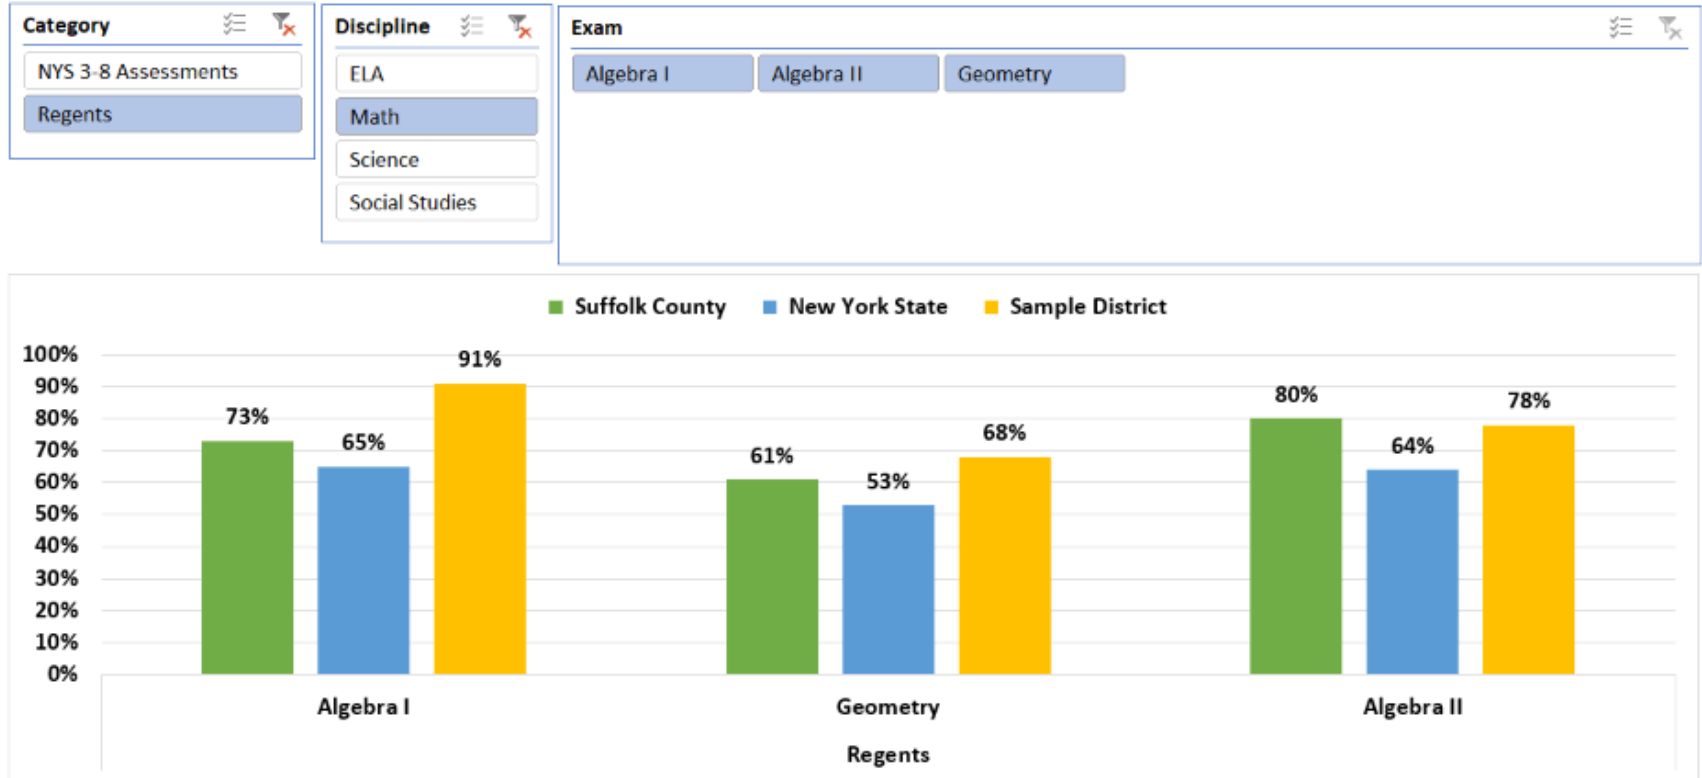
Category
NYS 3-8 Assessments
Regents

Discipline
ELA
Math
Science
Social Studies

Exam
Algebra I
Algebra II
Geometry

Suffolk County  New York State  Sample District

100%
90%
80%
70%
60%
50%
40%
30%
20%
10%
0%

73%  65%  91%
61%  53%  68%
80%  64%  78%

Algebra I  Geometry  Algebra II

Regents